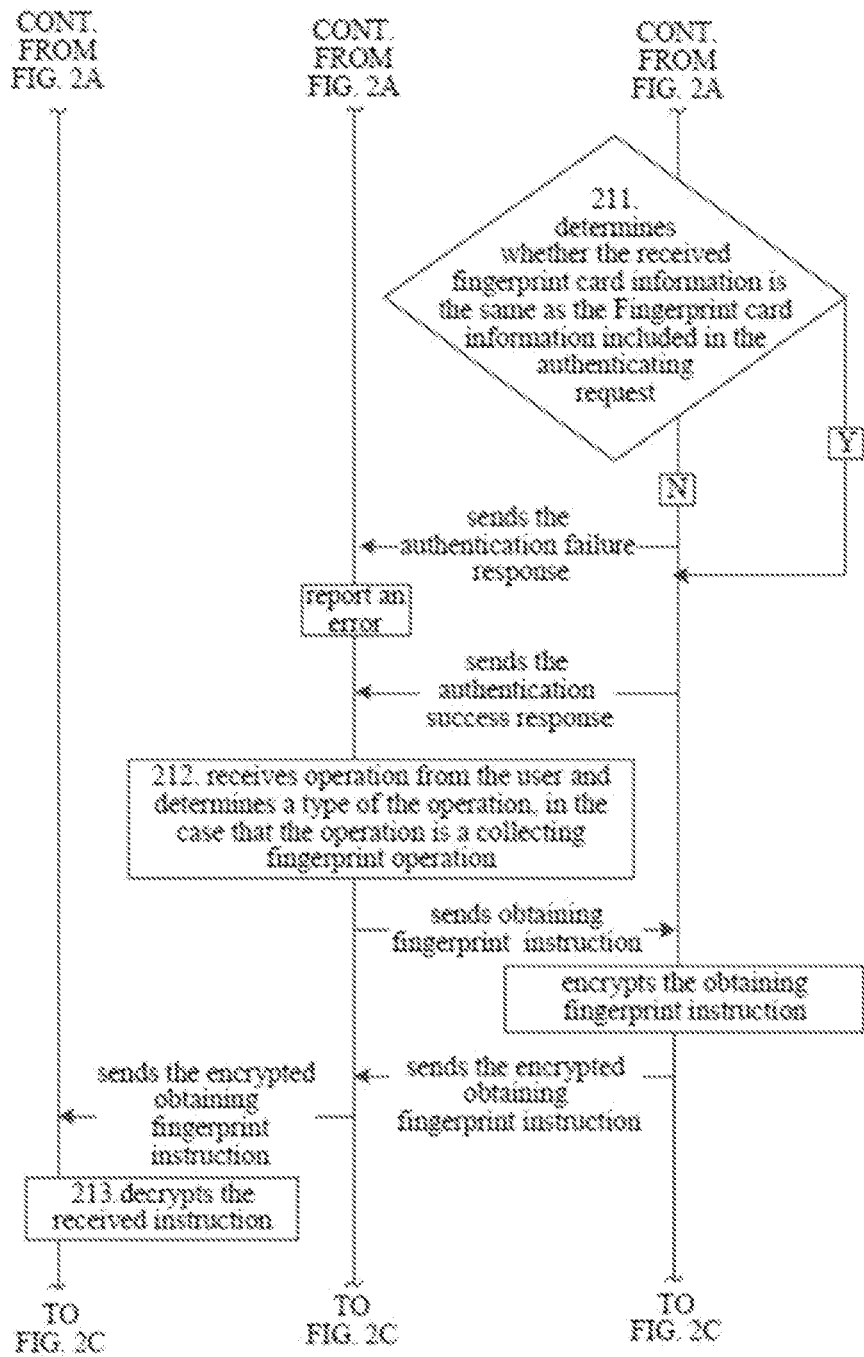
CONT. FROM FIG. 2A

CONT. FROM FIG. 2A

CONT. FROM FIG. 2A

211. determines whether the received fingerprint card information is the same as the Fingerprint card information included in the authenticating request

Y

N

sends the authentication failure response

report an error

sends the authentication success response

212. receives operation from the user and determines a type of the operation, in the case that the operation is a collecting fingerprint operation

sends obtaining fingerprint instruction

encrypts the obtaining fingerprint instruction

sends the encrypted obtaining fingerprint instruction

sends the encrypted obtaining fingerprint instruction

213.decrypts the received instruction

TO FIG. 2C

TO FIG. 2C

TO FIG. 2C